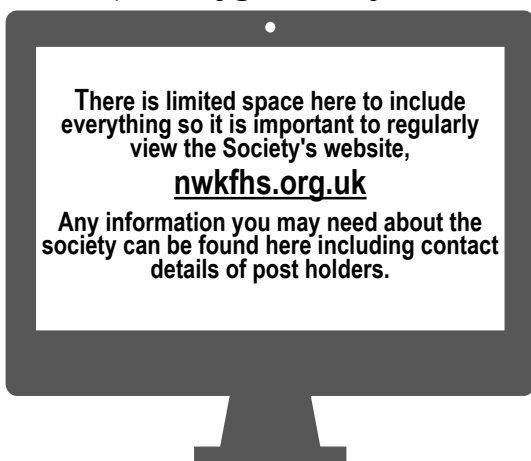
There is limited space here to include everything so it is important to regularly view the Society's website,

nwkfhs.org.uk

Any information you may need about the society can be found here including contact details of post holders.